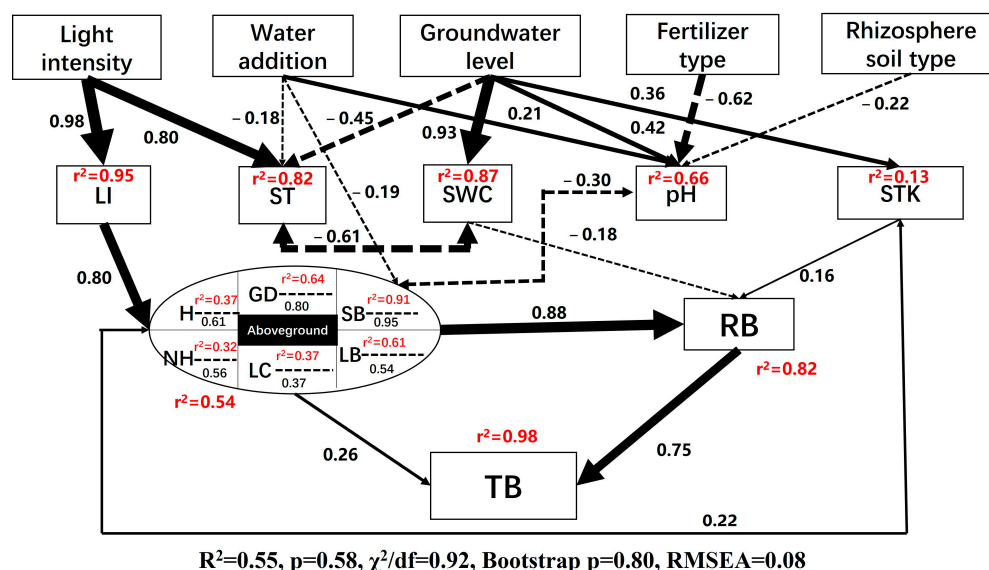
Light intensity

Water addition

Groundwater level

Fertilizer type

Rhizosphere soil type

0.98

0.80

– 0.18

– 0.45

0.93

0.21

0.36

0.42

– 0.62

– 0.22

$r^2$=0.95
LI

$r^2$=0.82
ST

– 0.19

$r^2$=0.87
SWC

– 0.30

$r^2$=0.66
pH

$r^2$=0.13
STK

– 0.61

– 0.18

0.80

0.16

$r^2$=0.64
GD
0.80

$r^2$=0.37
H
0.61

$r^2$=0.91
SB
0.95

Aboveground

$r^2$=0.32
NH
0.56

$r^2$=0.37
LC
0.37

$r^2$=0.61
LB
0.54

$r^2$=0.54

0.88

RB

$r^2$=0.82

$r^2$=0.98

0.26

0.75

TB

0.22

$R^2$=0.55, p=0.58, $\chi^2$/df=0.92, Bootstrap p=0.80, RMSEA=0.08